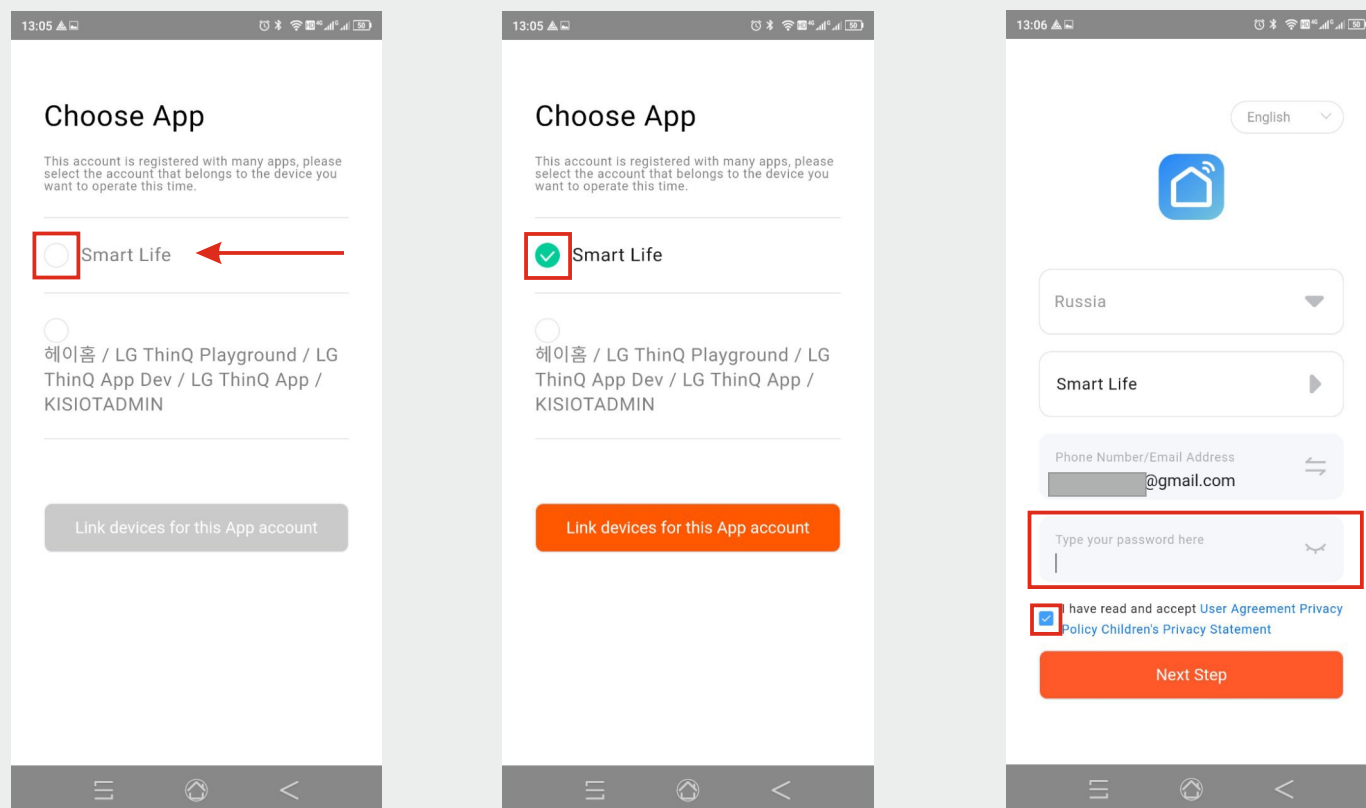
13:05

Choose App

This account is registered with many apps, please select the account that belongs to the device you want to operate this time.

Smart Life

헤이홈 / LG ThinQ Playground / LG ThinQ App Dev / LG ThinQ App / KISIOTADMIN

Link devices for this App account

13:05

Choose App

This account is registered with many apps, please select the account that belongs to the device you want to operate this time.

Smart Life

헤이홈 / LG ThinQ Playground / LG ThinQ App Dev / LG ThinQ App / KISIOTADMIN

Link devices for this App account

13:06

English

Russia

Smart Life

Phone Number/Email Address
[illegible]@gmail.com

Type your password here

I have read and accept User Agreement Privacy Policy Children's Privacy Statement

Next Step